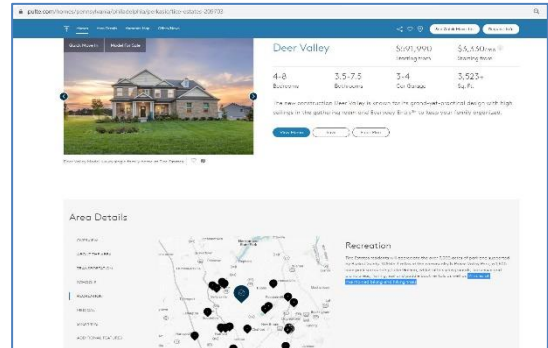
pulte.com/homes/pennsylvania/philadelphia/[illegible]

Homes Floor Plans Amenity Map Gallery/Tours

Quick Move-In Model for Sale

Deer Valley

$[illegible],990 Starting From

$3,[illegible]/mo Starting From

4-6 Bedrooms

3.5-7.5 Bathrooms

3-4 Car Garage

3,523+ Sq. Ft.

The new construction Deer Valley is known for its grand-yet-practical design with high ceilings in the gathering room and Everyday Entry™ to keep your family organized.

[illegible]

Area Details

Recreation

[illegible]